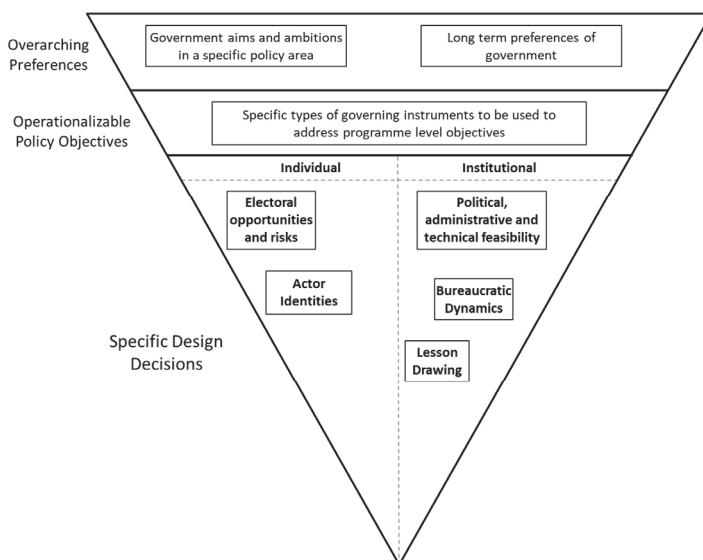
Overarching Preferences

Government aims and ambitions in a specific policy area

Long term preferences of government

Operationalizable Policy Objectives

Specific types of governing instruments to be used to address programme level objectives

Individual

Institutional

Electoral opportunities and risks

Political, administrative and technical feasibility

Actor Identities

Bureaucratic Dynamics

Specific Design Decisions

Lesson Drawing